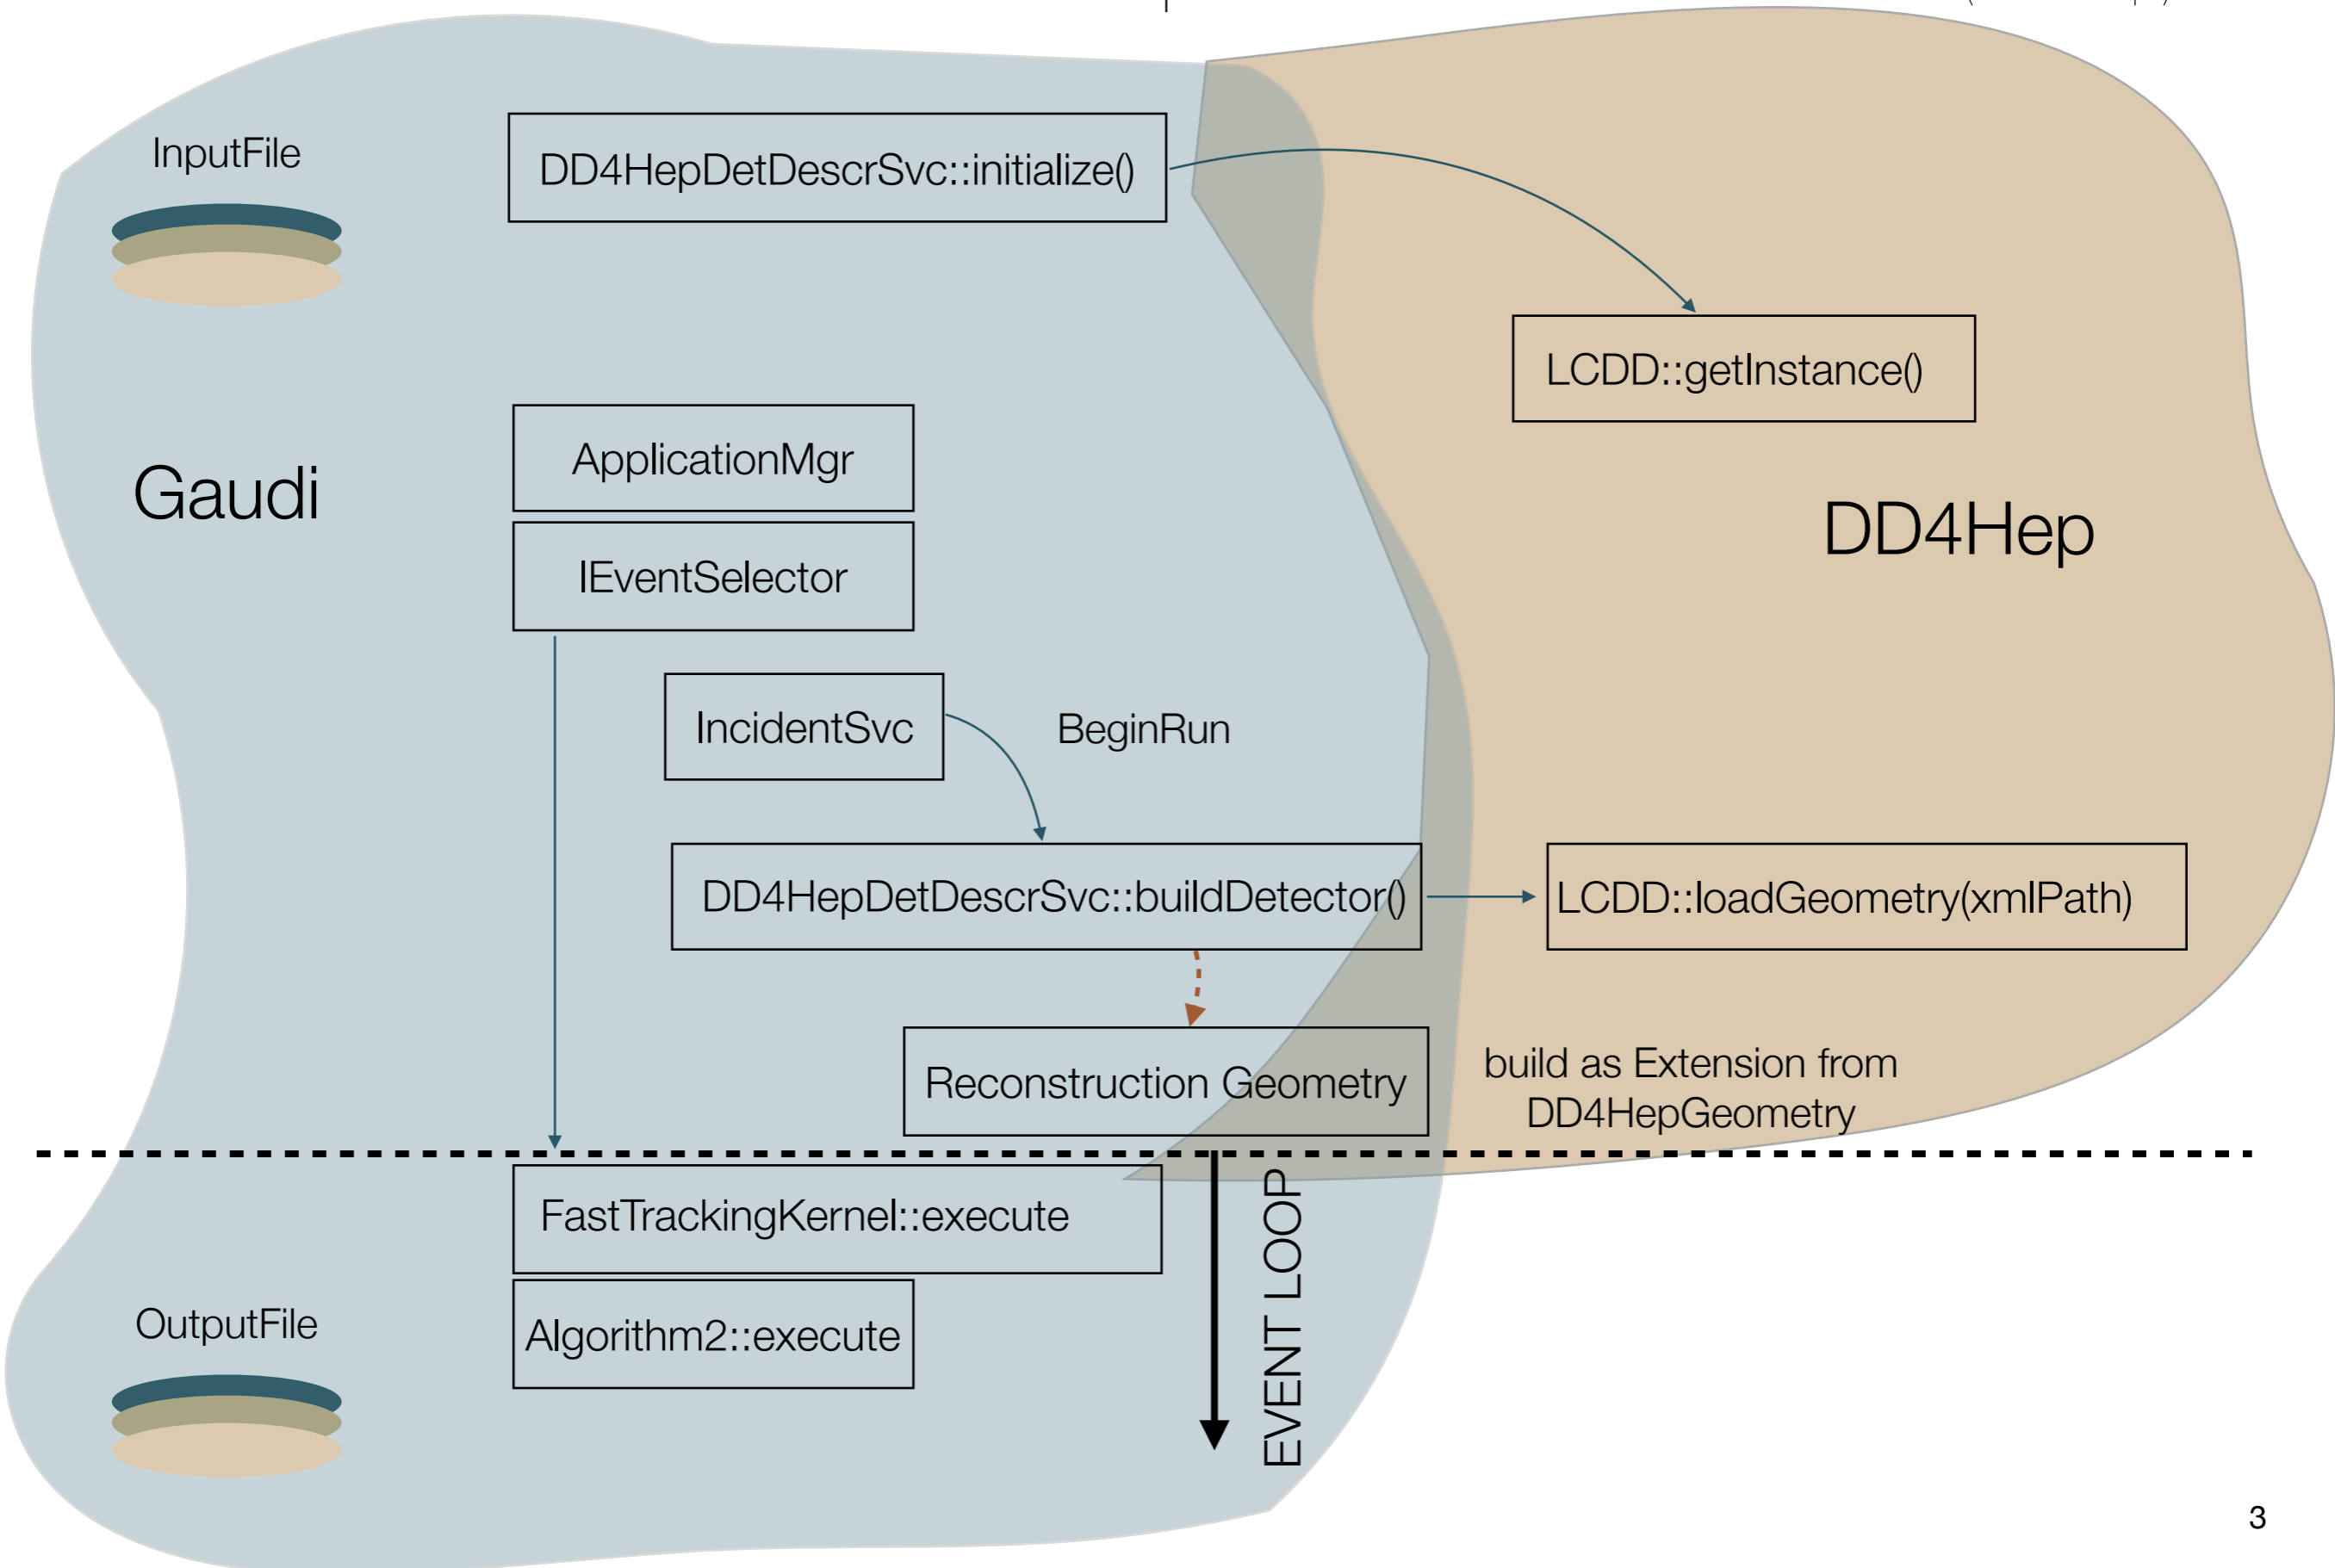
InputFile

DD4HepDetDescrSvc::initialize()

LCDD::getInstance()

Gaudi

ApplicationMgr

IEventSelector

DD4Hep

IncidentSvc

BeginRun

DD4HepDetDescrSvc::buildDetector()

LCDD::loadGeometry(xmlPath)

Reconstruction Geometry

build as Extension from DD4HepGeometry

FastTrackingKernel::execute

EVENT LOOP

OutputFile

Algorithm2::execute

3